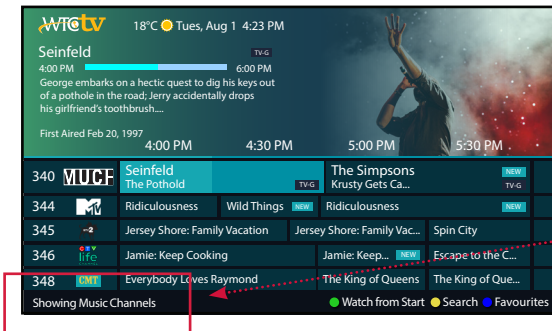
WTCtv 18°C Tues, Aug 1 4:23 PM

Seinfeld TV-G

4:00 PM 6:00 PM

George embarks on a hectic quest to dig his keys out of a pothole in the road; Jerry accidentally drops his girlfriend's toothbrush....

First Aired Feb 20, 1997

4:00 PM 4:30 PM 5:00 PM 5:30 PM

| | | | | | |
|---|---|---|---|---|---|
| 340 | MUCH | Seinfeld The Pothold TV-G | | The Simpsons Krusty Gets Ca... NEW TV-G | |
| 344 | MTV | Ridiculousness | Wild Things NEW | Ridiculousness NEW | |
| 345 | 2 | Jersey Shore: Family Vacation | | Jersey Shore: Family Vac... | Spin City |
| 346 | life | Jamie: Keep Cooking | | Jamie: Keep... NEW | Escape to the C... |
| 348 | CMT | Everybody Loves Raymond | | The King of Queens | The King of Que... |

Showing Music Channels
Watch from Start Search Favourites